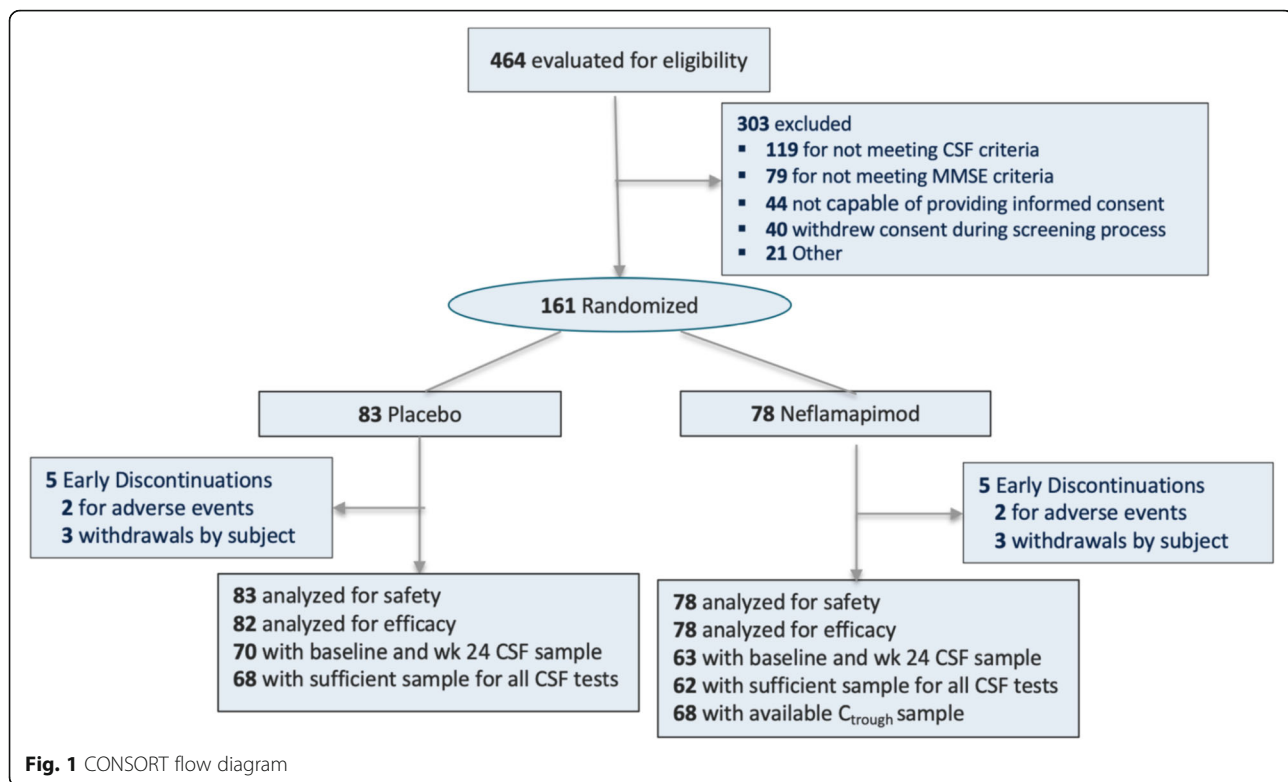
464 evaluated for eligibility

303 excluded
- 119 for not meeting CSF criteria
- 79 for not meeting MMSE criteria
- 44 not capable of providing informed consent
- 40 withdrew consent during screening process
- 21 Other

161 Randomized

83 Placebo

78 Neflamapimod

5 Early Discontinuations
2 for adverse events
3 withdrawals by subject

5 Early Discontinuations
2 for adverse events
3 withdrawals by subject

83 analyzed for safety
82 analyzed for efficacy
70 with baseline and wk 24 CSF sample
68 with sufficient sample for all CSF tests

78 analyzed for safety
78 analyzed for efficacy
63 with baseline and wk 24 CSF sample
62 with sufficient sample for all CSF tests
68 with available $C_{trough}$ sample

Fig. 1 CONSORT flow diagram